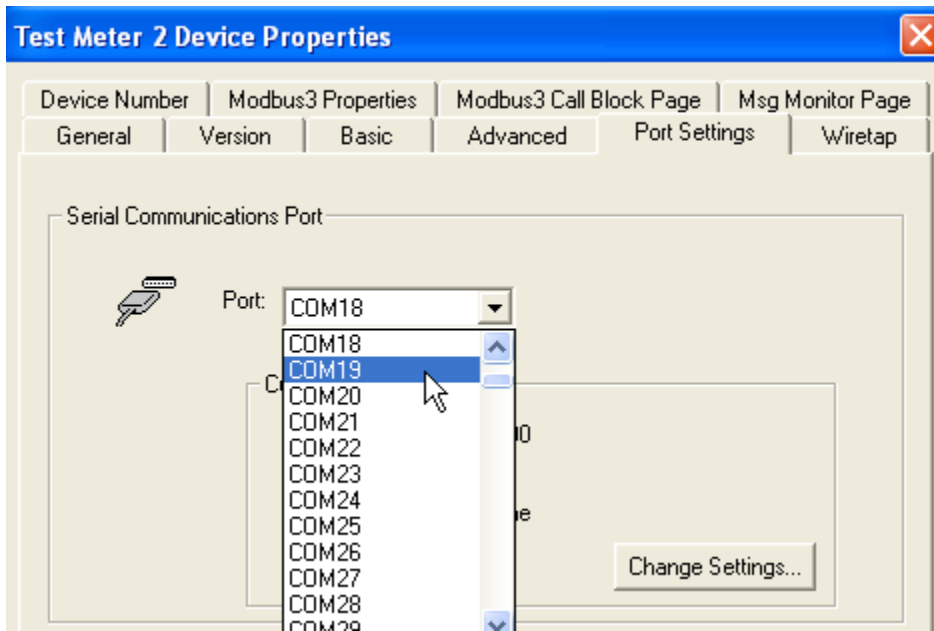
Test Meter 2 Device Properties

Device Number | Modbus3 Properties | Modbus3 Call Block Page | Msg Monitor Page
General | Version | Basic | Advanced | Port Settings | Wiretap

Serial Communications Port

Port: COM18

COM18
COM19
COM20
COM21
COM22
COM23
COM24
COM25
COM26
COM27
COM28
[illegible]

C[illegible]
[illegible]0
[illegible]e

Change Settings...